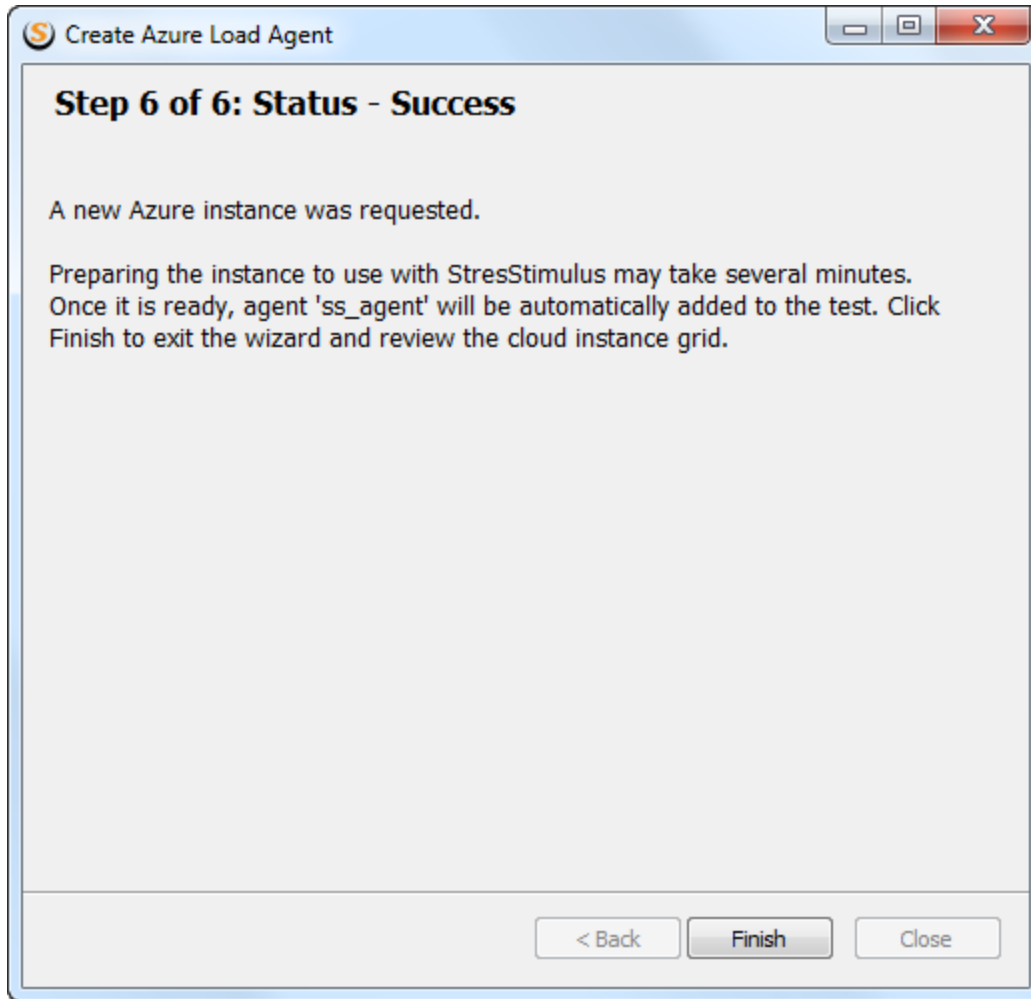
Create Azure Load Agent

Step 6 of 6: Status - Success

A new Azure instance was requested.

Preparing the instance to use with StresStimulus may take several minutes. Once it is ready, agent 'ss_agent' will be automatically added to the test. Click Finish to exit the wizard and review the cloud instance grid.

< Back
Finish
Close